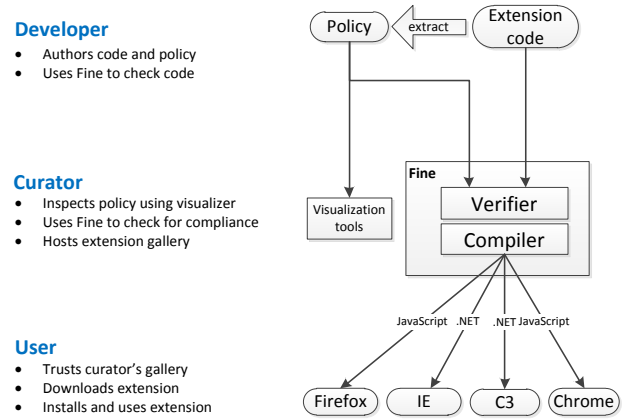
**Developer**
- Authors code and policy
- Uses Fine to check code

**Curator**
- Inspects policy using visualizer
- Uses Fine to check for compliance
- Hosts extension gallery

**User**
- Trusts curator's gallery
- Downloads extension
- Installs and uses extension

Policy
extract
Extension code
Visualization tools
Fine
Verifier
Compiler
JavaScript .NET .NET JavaScript
Firefox IE C3 Chrome